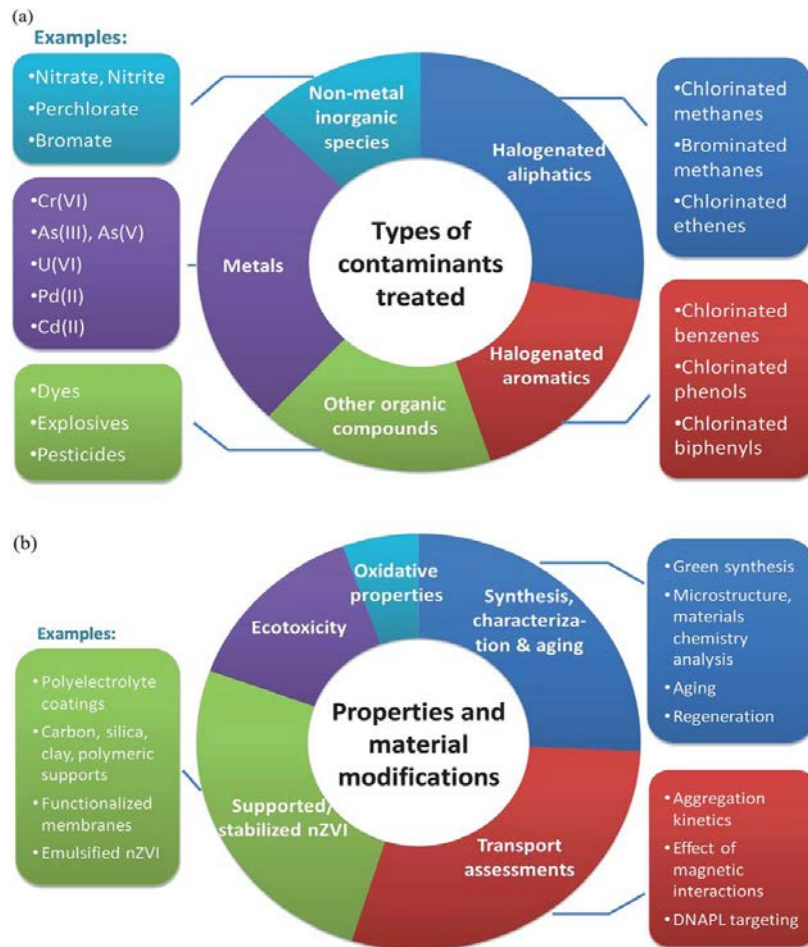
(a)

Examples:

•Nitrate, Nitrite
•Perchlorate
•Bromate

•Cr(VI)
•As(III), As(V)
•U(VI)
•Pd(II)
•Cd(II)

•Dyes
•Explosives
•Pesticides

Non-metal inorganic species

Halogenated aliphatics

Metals

Types of contaminants treated

Halogenated aromatics

Other organic compounds

•Chlorinated methanes
•Brominated methanes
•Chlorinated ethenes

•Chlorinated benzenes
•Chlorinated phenols
•Chlorinated biphenyls

(b)

Examples:

• Polyelectrolyte coatings
• Carbon, silica, clay, polymeric supports
• Functionalized membranes
• Emulsified nZVI

Oxidative properties

Ecotoxicity

Synthesis, characterization & aging

Properties and material modifications

Supported/ stabilized nZVI

Transport assessments

• Green synthesis
• Microstructure, materials chemistry analysis
• Aging
• Regeneration

• Aggregation kinetics
• Effect of magnetic interactions
• DNAPL targeting